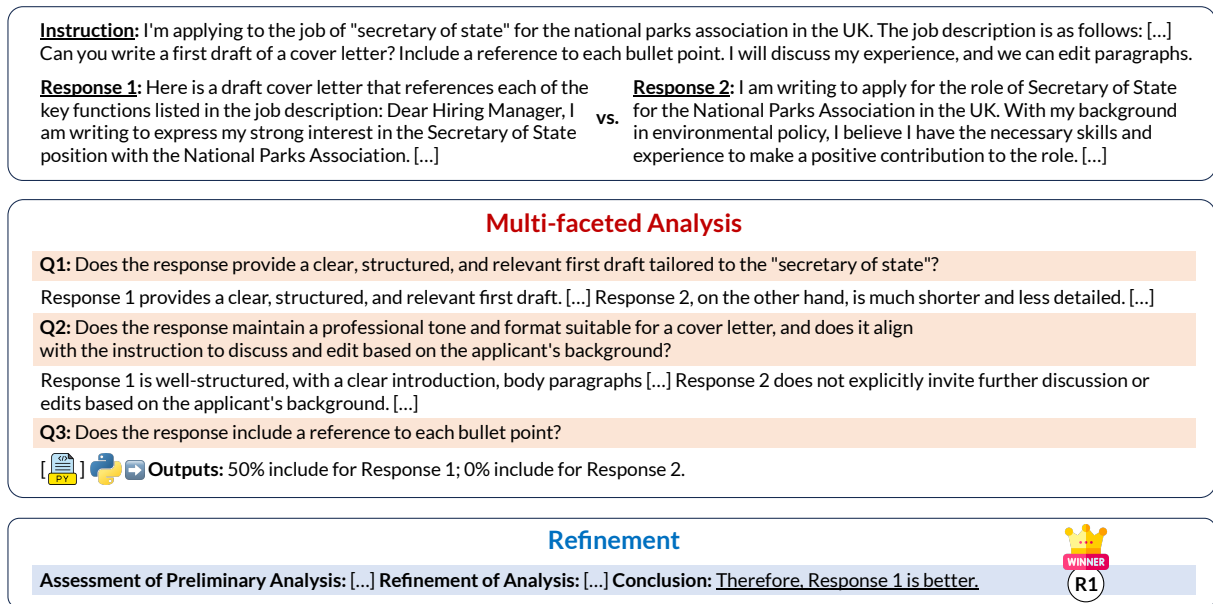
**Instruction:** I'm applying to the job of "secretary of state" for the national parks association in the UK. The job description is as follows: [...] Can you write a first draft of a cover letter? Include a reference to each bullet point. I will discuss my experience, and we can edit paragraphs.

**Response 1:** Here is a draft cover letter that references each of the key functions listed in the job description: Dear Hiring Manager, I am writing to express my strong interest in the Secretary of State position with the National Parks Association. [...]

vs.

**Response 2:** I am writing to apply for the role of Secretary of State for the National Parks Association in the UK. With my background in environmental policy, I believe I have the necessary skills and experience to make a positive contribution to the role. [...]

Multi-faceted Analysis

**Q1:** Does the response provide a clear, structured, and relevant first draft tailored to the "secretary of state"?

Response 1 provides a clear, structured, and relevant first draft. [...] Response 2, on the other hand, is much shorter and less detailed. [...]

**Q2:** Does the response maintain a professional tone and format suitable for a cover letter, and does it align with the instruction to discuss and edit based on the applicant's background?

Response 1 is well-structured, with a clear introduction, body paragraphs [...] Response 2 does not explicitly invite further discussion or edits based on the applicant's background. [...]

**Q3:** Does the response include a reference to each bullet point?

[ PY ] **Outputs:** 50% include for Response 1; 0% include for Response 2.

Refinement

WINNER
R1

**Assessment of Preliminary Analysis:** [...] **Refinement of Analysis:** [...] **Conclusion:** Therefore, Response 1 is better.